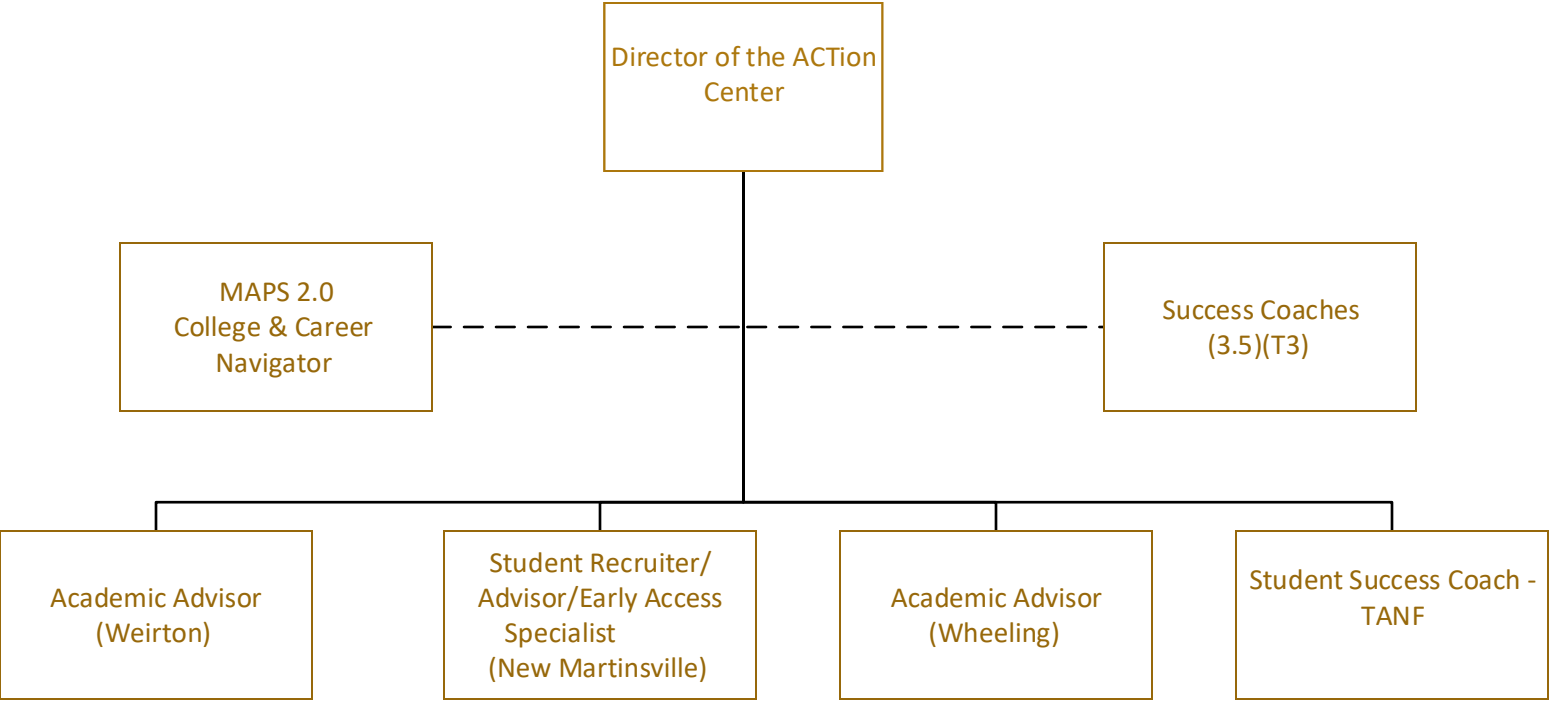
Director of the ACTion Center

MAPS 2.0
College & Career Navigator

Success Coaches
(3.5)(T3)

Academic Advisor
(Weirton)

Student Recruiter/ Advisor/Early Access Specialist
(New Martinsville)

Academic Advisor
(Wheeling)

Student Success Coach - TANF